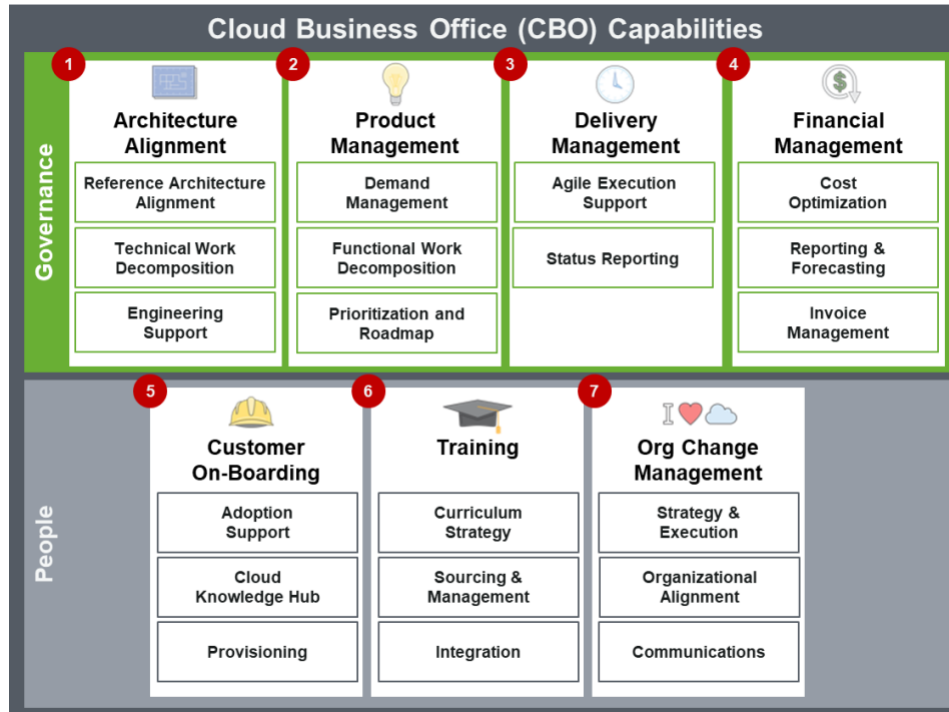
Cloud Business Office (CBO) Capabilities

Governance

1
Architecture Alignment
Reference Architecture Alignment
Technical Work Decomposition
Engineering Support

2
Product Management
Demand Management
Functional Work Decomposition
Prioritization and Roadmap

3
Delivery Management
Agile Execution Support
Status Reporting

4
Financial Management
Cost Optimization
Reporting & Forecasting
Invoice Management

People

5
Customer On-Boarding
Adoption Support
Cloud Knowledge Hub
Provisioning

6
Training
Curriculum Strategy
Sourcing & Management
Integration

7
Org Change Management
Strategy & Execution
Organizational Alignment
Communications